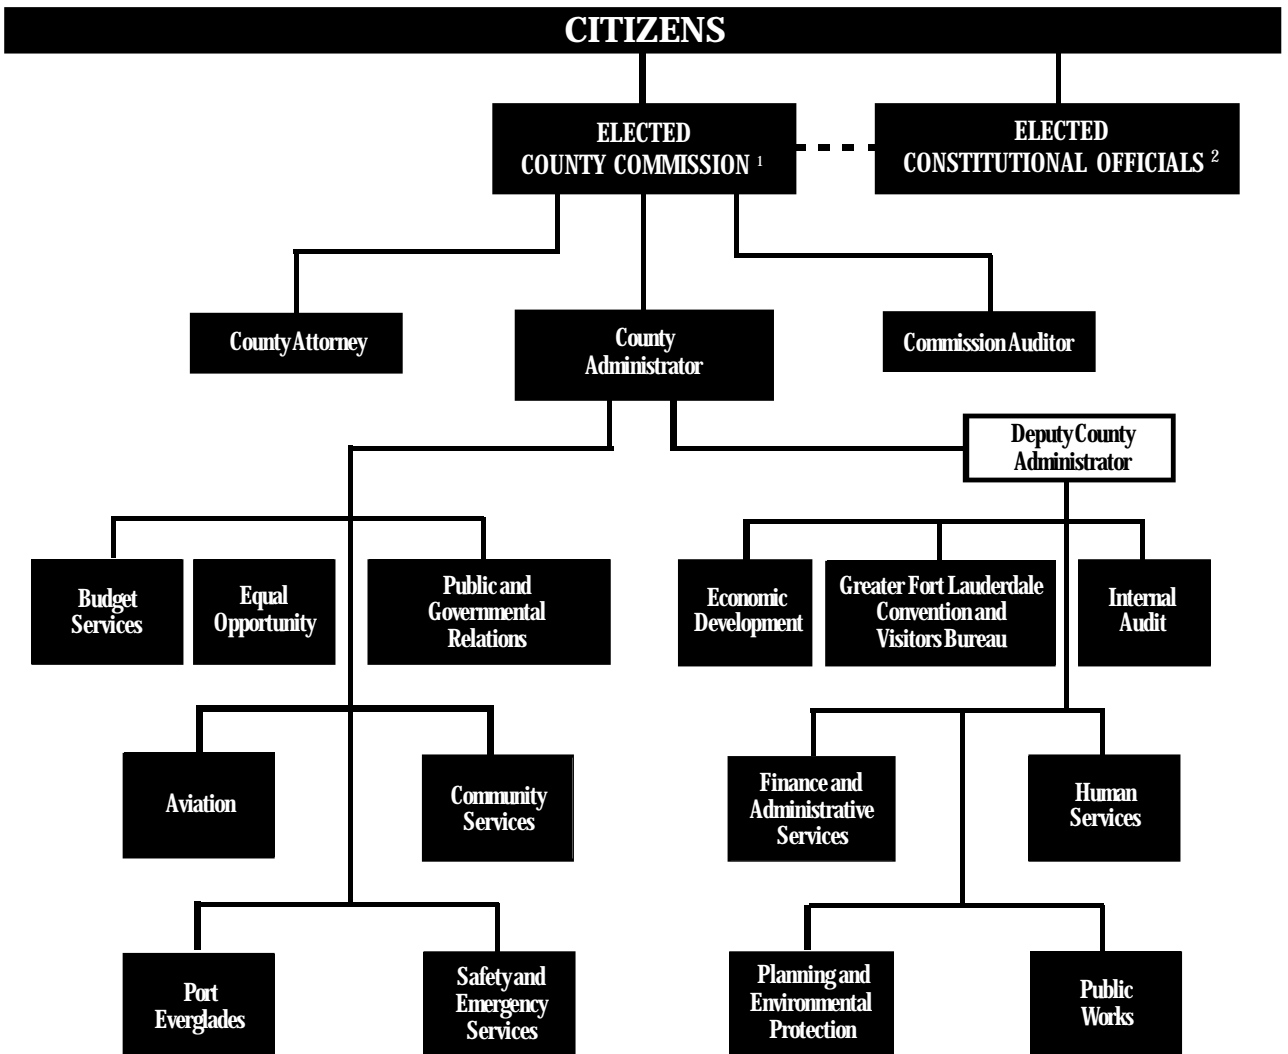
CITIZENS

ELECTED COUNTY COMMISSION $^1$

ELECTED CONSTITUTIONAL OFFICIALS $^2$

County Attorney

County Administrator

Commission Auditor

Deputy County Administrator

Budget Services

Equal Opportunity

Public and Governmental Relations

Economic Development

Greater Fort Lauderdale Convention and Visitors Bureau

Internal Audit

Aviation

Community Services

Finance and Administrative Services

Human Services

Port Everglades

Safety and Emergency Services

Planning and Environmental Protection

Public Works